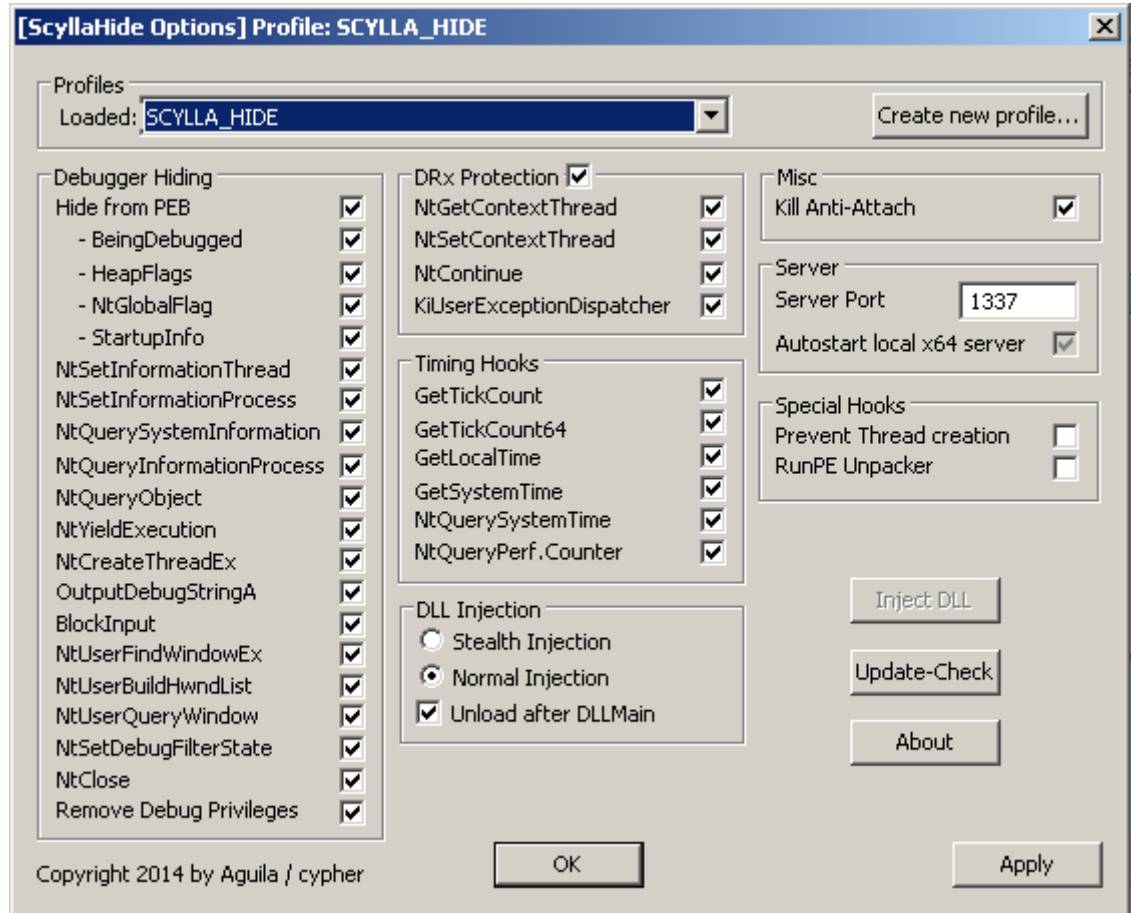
[ScyllaHide Options] Profile: SCYLLA_HIDE

Profiles
Loaded: SCYLLA_HIDE
Create new profile...

Debugger Hiding
Hide from PEB
- BeingDebugged
- HeapFlags
- NtGlobalFlag
- StartupInfo
NtSetInformationThread
NtSetInformationProcess
NtQuerySystemInformation
NtQueryInformationProcess
NtQueryObject
NtYieldExecution
NtCreateThreadEx
OutputDebugStringA
BlockInput
NtUserFindWindowEx
NtUserBuildHwndList
NtUserQueryWindow
NtSetDebugFilterState
NtClose
Remove Debug Privileges

DRx Protection
NtGetContextThread
NtSetContextThread
NtContinue
KiUserExceptionDispatcher

Timing Hooks
GetTickCount
GetTickCount64
GetLocalTime
GetSystemTime
NtQuerySystemTime
NtQueryPerf.Counter

DLL Injection
Stealth Injection
Normal Injection
Unload after DLLMain

Misc
Kill Anti-Attach

Server
Server Port 1337
Autostart local x64 server

Special Hooks
Prevent Thread creation
RunPE Unpacker

Inject DLL
Update-Check
About

Copyright 2014 by Aguila / cypher
OK
Apply